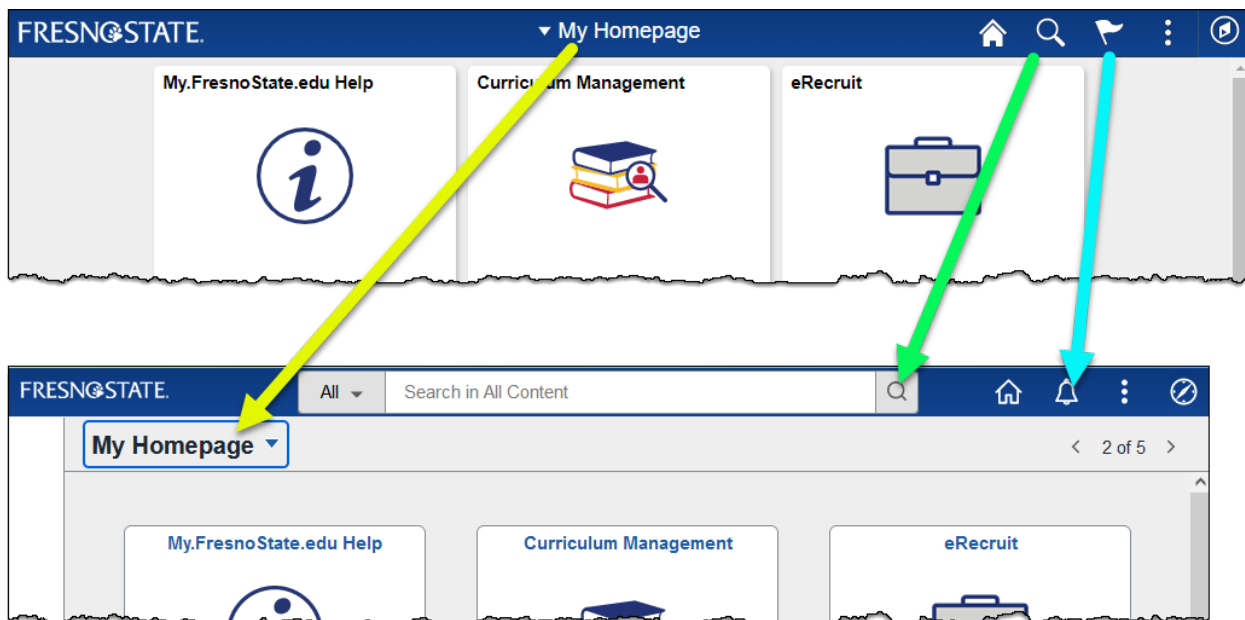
FRESNO STATE.

My Homepage

My.FresnoState.edu Help

Curriculum Management

eRecruit

FRESNO STATE.

All

Search in All Content

My Homepage

2 of 5

My.FresnoState.edu Help

Curriculum Management

eRecruit